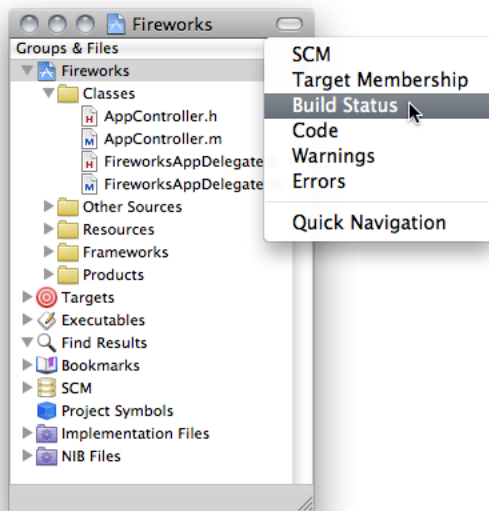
Fireworks

Groups & Files

Fireworks
Classes
AppController.h
AppController.m
FireworksAppDelegate
FireworksAppDelegate
Other Sources
Resources
Frameworks
Products
Targets
Executables
Find Results
Bookmarks
SCM
Project Symbols
Implementation Files
NIB Files

SCM
Target Membership
Build Status
Code
Warnings
Errors
Quick Navigation